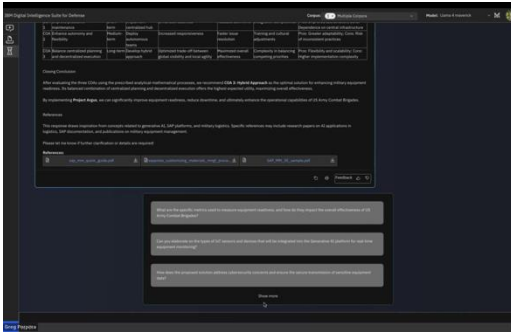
IBM Digital Intelligence Suite for Defense

Corpus: Multiple Corpora

Model: Llama 4 maverick

| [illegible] | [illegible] | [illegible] | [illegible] | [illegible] | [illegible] | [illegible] |
|---|---|---|---|---|---|---|
| COA 2 | Enhance autonomy and flexibility | Medium-term | Deploy autonomous teams | Increased responsiveness | Faster issue resolution | Training and cultural adjustments | Pros: Greater adaptability; Cons: Risk of inconsistent practices |
| COA 3 | Balance centralized planning and decentralized execution | Long-term | Develop hybrid approach | Optimized trade-off between global visibility and local agility | Maximized overall effectiveness | Complexity in balancing competing priorities | Pros: Flexibility and scalability; Cons: Higher implementation complexity |

Closing Conclusion

After evaluating the three COAs using the prescribed analytical mathematical processes, we recommend COA 3: Hybrid Approach as the optimal solution for enhancing military equipment readiness. Its balanced combination of centralized planning and decentralized execution offers the highest expected utility, maximizing overall effectiveness.

By implementing Project Argus, we can significantly improve equipment readiness, reduce downtime, and ultimately enhance the operational capabilities of US Army Combat Brigades.

References

This response draws inspiration from concepts related to generative AI, SAP platforms, and military logistics. Specific references may include research papers on AI applications in logistics, SAP documentation, and publications on military equipment management.

Please let me know if further clarification or details are required.

References

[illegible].pdf

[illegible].pdf

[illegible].pdf

Feedback

What are the specific metrics used to measure equipment readiness, and how do they impact the overall effectiveness of US Army Combat Brigades?

Can you elaborate on the types of IoT sensors and devices that will be integrated into the Generative AI platform for real-time equipment monitoring?

How does the proposed solution address cybersecurity concerns and ensure the secure transmission of sensitive equipment data?

Show more

Doing Prompts